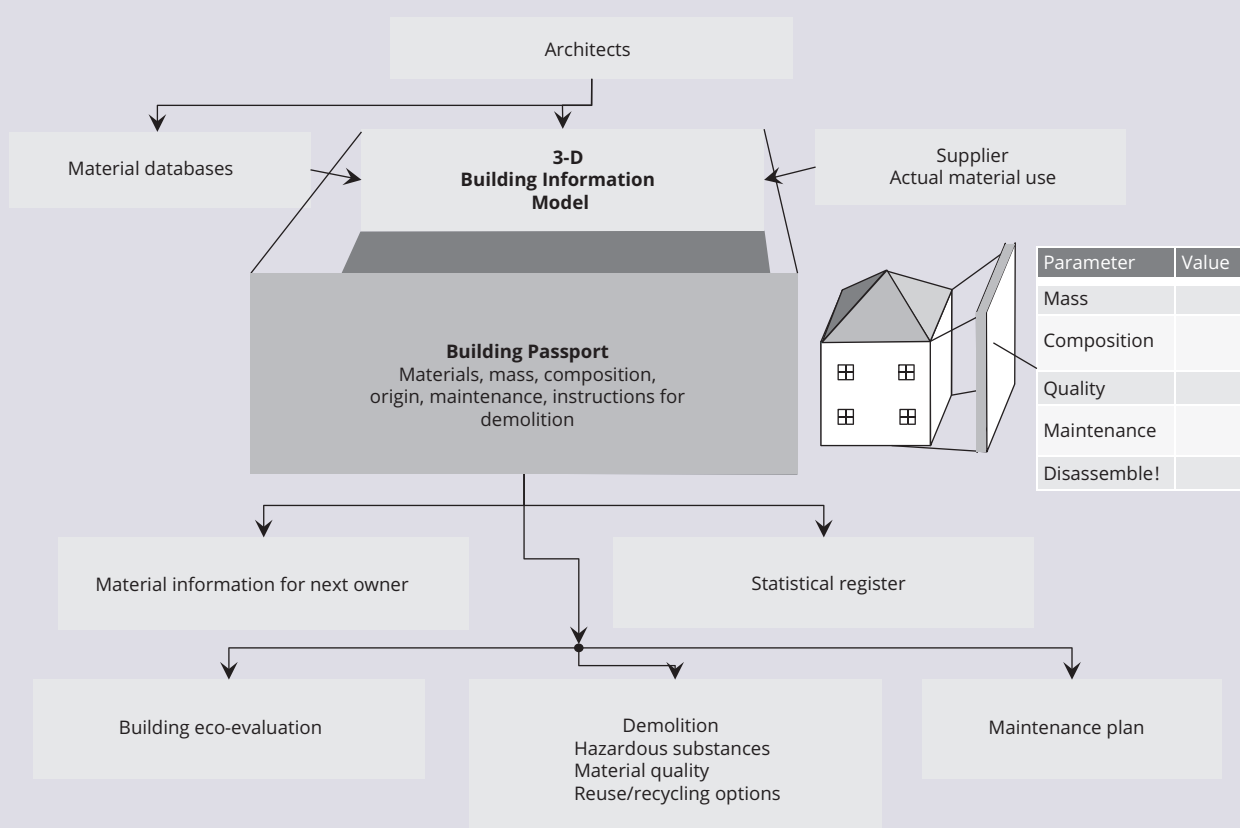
Architects

Material databases

3-D
Building Information
Model

Supplier
Actual material use

Building Passport
Materials, mass, composition, origin, maintenance, instructions for demolition

| Parameter | Value |
|---|---|
| Mass | |
| Composition | |
| Quality | |
| Maintenance | |
| Disassemble! | |

Material information for next owner

Statistical register

Building eco-evaluation

Demolition
Hazardous substances
Material quality
Reuse/recycling options

Maintenance plan